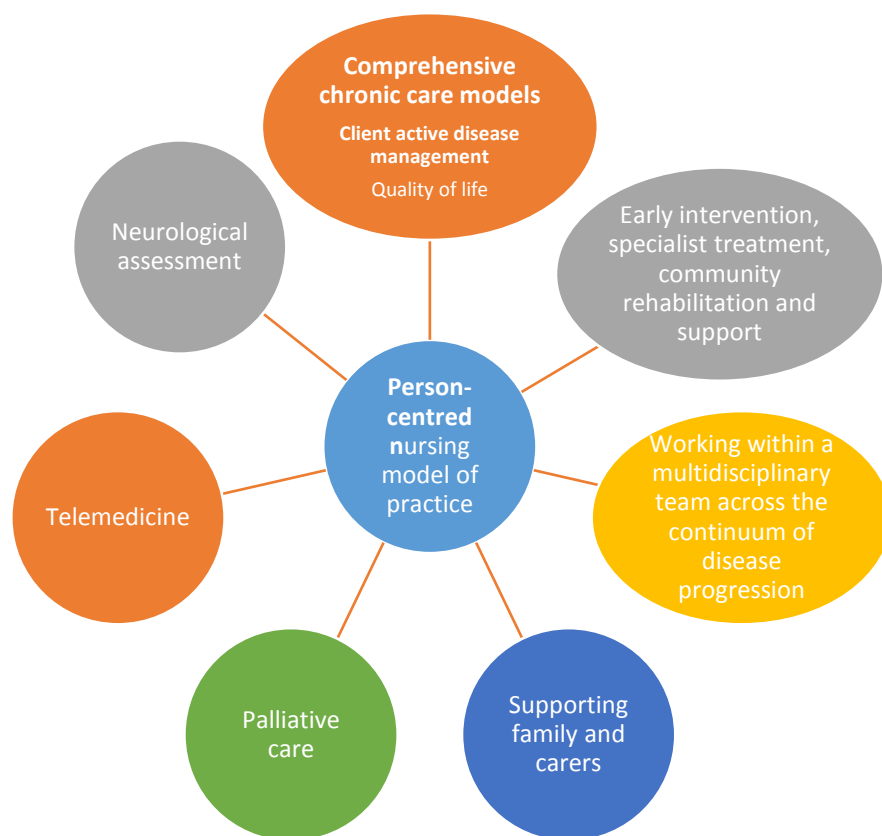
Comprehensive chronic care models

Client active disease management

Quality of life

Neurological assessment

Early intervention, specialist treatment, community rehabilitation and support

Person-centred nursing model of practice

Telemedicine

Working within a multidisciplinary team across the continuum of disease progression

Palliative care

Supporting family and carers